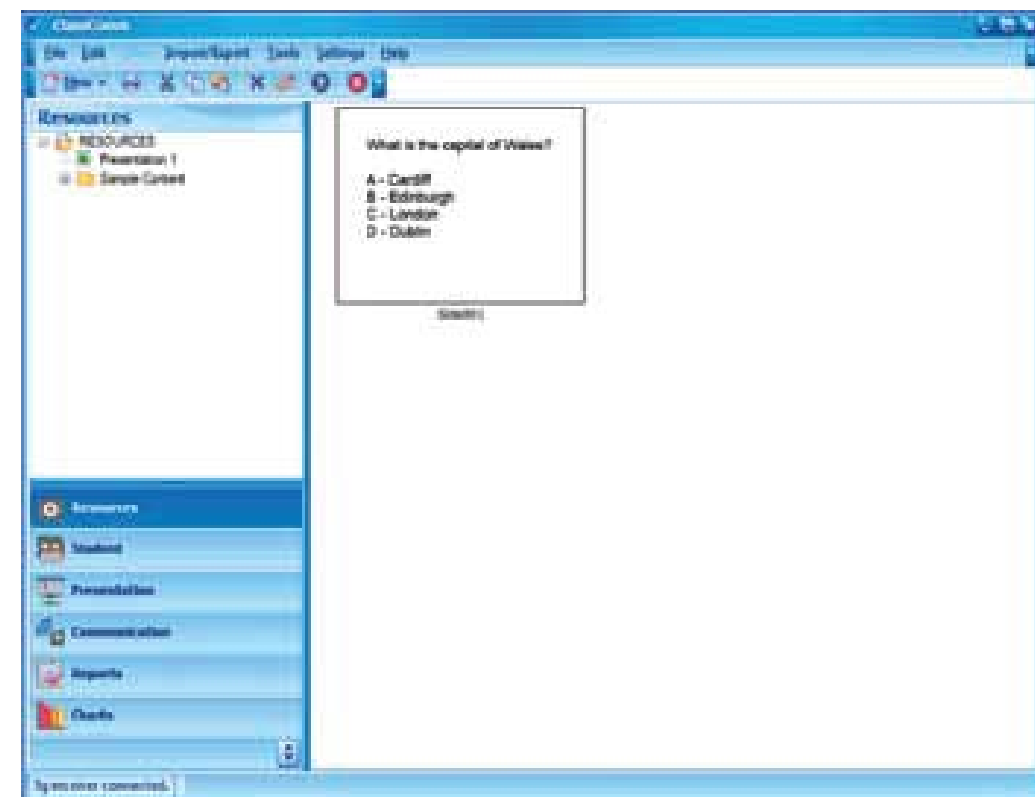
ClassCenter

File Edit Import/Export Tools Settings Help

New

Resources

RESOURCES
Presentation 1
Sample Content

What is the capital of Wales?

A - Cardiff
B - Edinburgh
C - London
D - Dublin

Slide(1)

Resources
Student
Presentation
Communication
Reports
Charts

Receiver connected